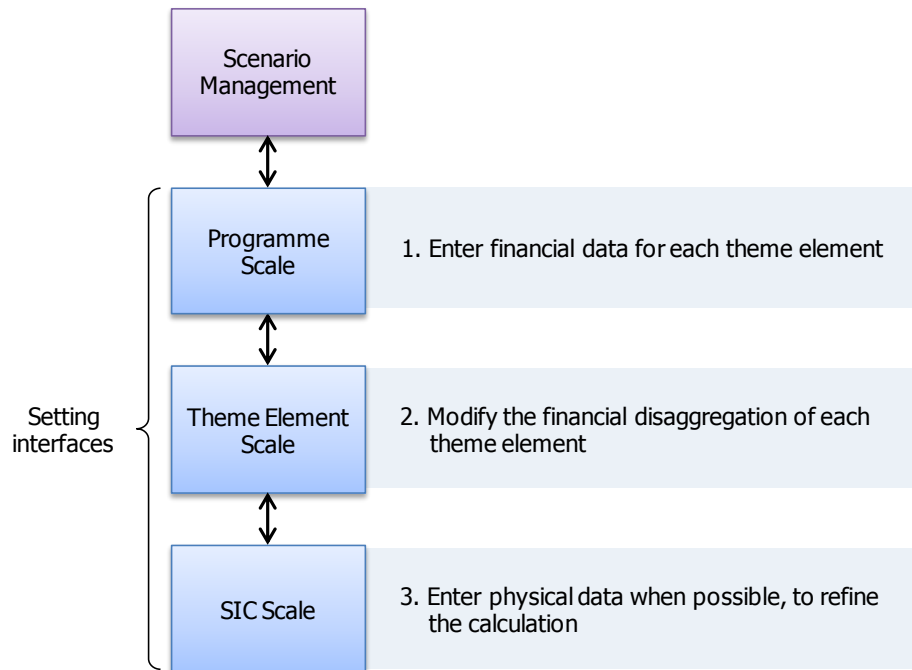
Scenario Management

Setting interfaces

Programme Scale

1. Enter financial data for each theme element

Theme Element Scale

2. Modify the financial disaggregation of each theme element

SIC Scale

3. Enter physical data when possible, to refine the calculation